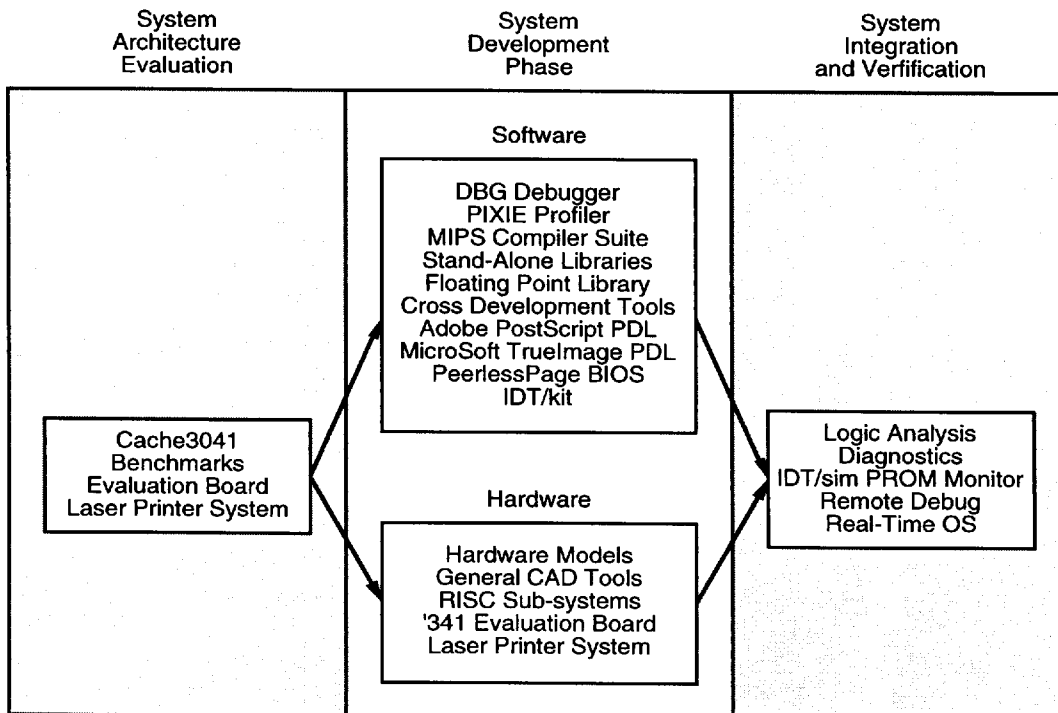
System Architecture Evaluation

System Development Phase

System Integration and Verfification

Software

DBG Debugger
PIXIE Profiler
MIPS Compiler Suite
Stand-Alone Libraries
Floating Point Library
Cross Development Tools
Adobe PostScript PDL
MicroSoft TrueImage PDL
PeerlessPage BIOS
IDT/kit

Cache3041
Benchmarks
Evaluation Board
Laser Printer System

Logic Analysis
Diagnostics
IDT/sim PROM Monitor
Remote Debug
Real-Time OS

Hardware

Hardware Models
General CAD Tools
RISC Sub-systems
'341 Evaluation Board
Laser Printer System